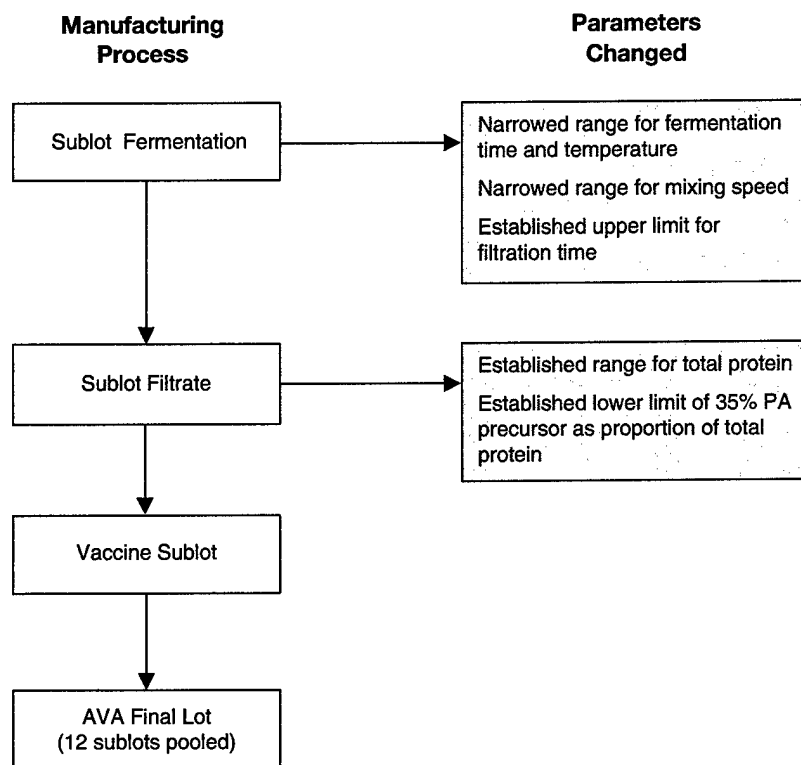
Manufacturing Process

Parameters Changed

Sublot Fermentation

Narrowed range for fermentation time and temperature

Narrowed range for mixing speed

Established upper limit for filtration time

Sublot Filtrate

Established range for total protein

Established lower limit of 35% PA precursor as proportion of total protein

Vaccine Sublot

AVA Final Lot
(12 sublots pooled)